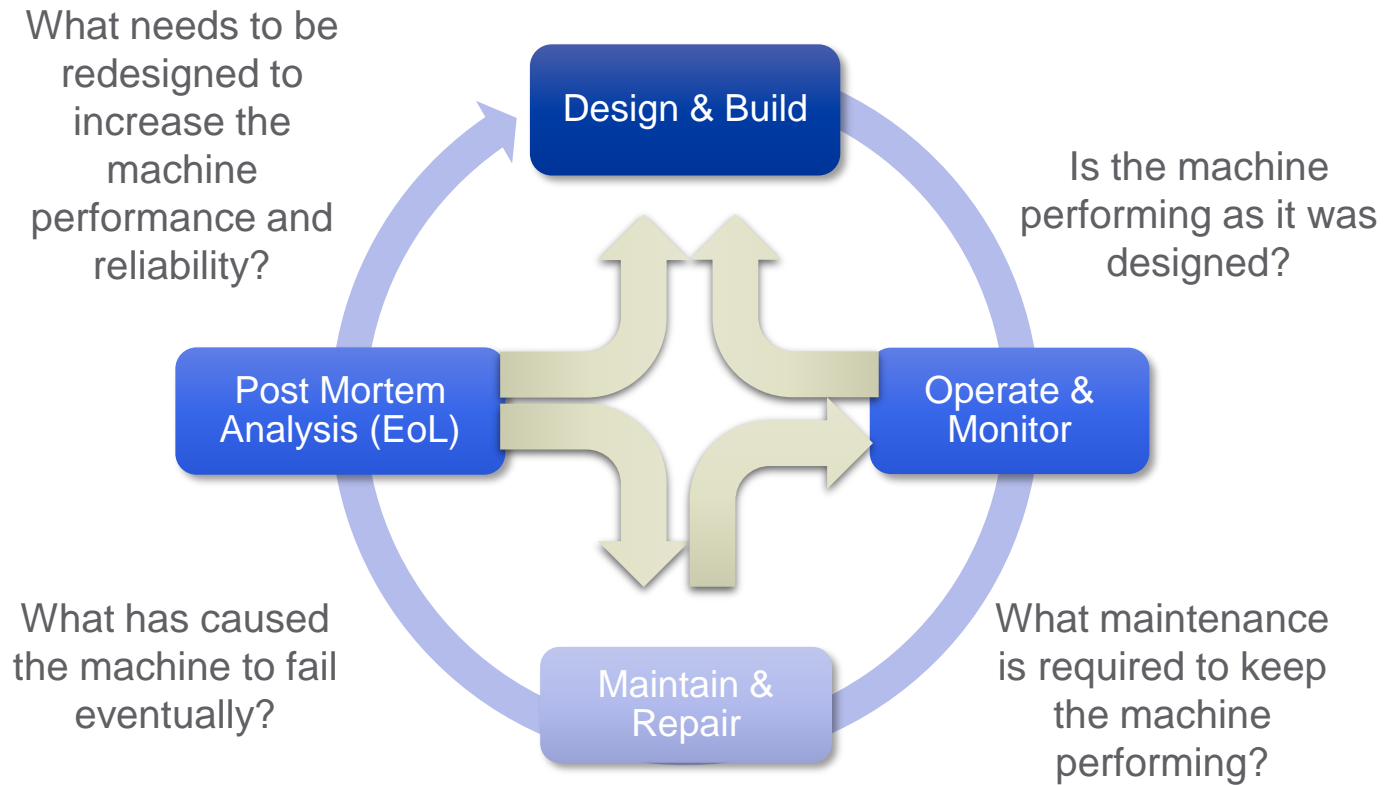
What needs to be redesigned to increase the machine performance and reliability?

Design & Build

Is the machine performing as it was designed?

Post Mortem Analysis (EoL)

Operate & Monitor

What has caused the machine to fail eventually?

Maintain & Repair

What maintenance is required to keep the machine performing?